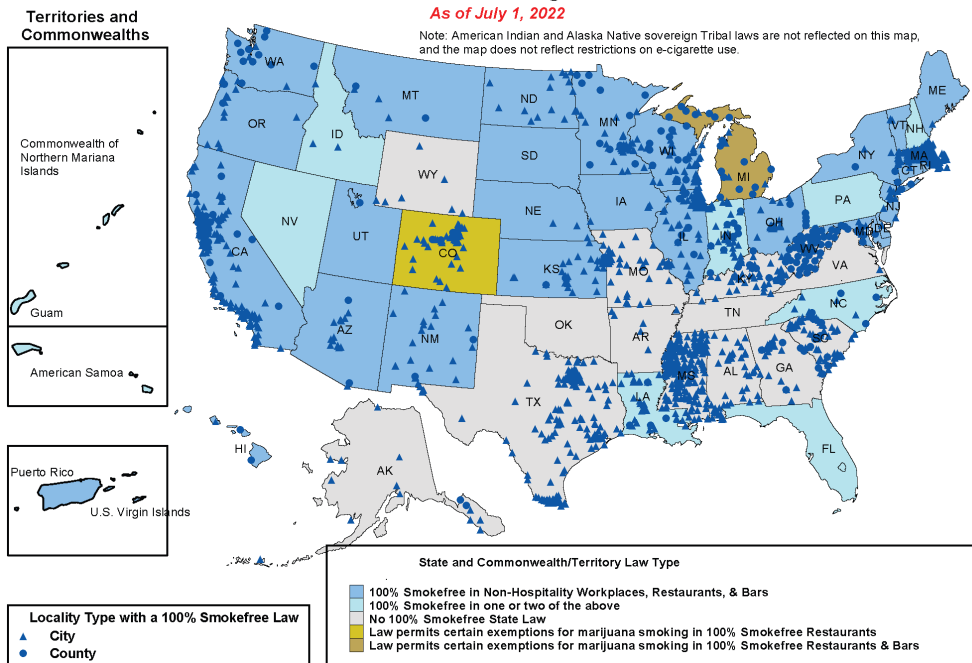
Territories and Commonwealths

As of July 1, 2022

Note: American Indian and Alaska Native sovereign Tribal laws are not reflected on this map, and the map does not reflect restrictions on e-cigarette use.

Commonwealth of Northern Mariana Islands

Guam

American Samoa

Puerto Rico

U.S. Virgin Islands

WA
OR
CA
NV
ID
MT
WY
UT
AZ
CO
NM
ND
SD
NE
KS
OK
TX
MN
IA
MO
AR
LA
WI
IL
MS
AL
TN
KY
IN
MI
OH
GA
FL
SC
NC
VA
WV
PA
NY
VT
NH
ME
MA
RI
CT
NJ
DE
MD
AK
HI

State and Commonwealth/Territory Law Type
100% Smokefree in Non-Hospitality Workplaces, Restaurants, & Bars
100% Smokefree in one or two of the above
No 100% Smokefree State Law
Law permits certain exemptions for marijuana smoking in 100% Smokefree Restaurants
Law permits certain exemptions for marijuana smoking in 100% Smokefree Restaurants & Bars

Locality Type with a 100% Smokefree Law
City
County